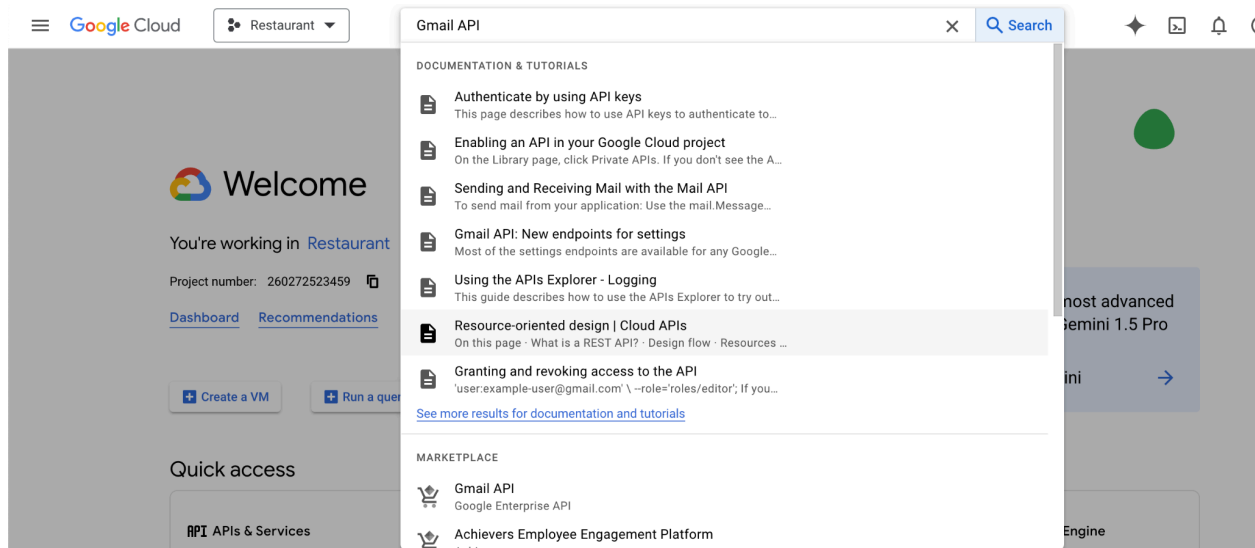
Google Cloud Restaurant

Gmail API

Search

DOCUMENTATION & TUTORIALS

Authenticate by using API keys
This page describes how to use API keys to authenticate to...

Enabling an API in your Google Cloud project
On the Library page, click Private APIs. If you don't see the A...

Sending and Receiving Mail with the Mail API
To send mail from your application: Use the mail.Message...

Gmail API: New endpoints for settings
Most of the settings endpoints are available for any Google...

Using the APIs Explorer - Logging
This guide describes how to use the APIs Explorer to try out...

Resource-oriented design | Cloud APIs
On this page · What is a REST API? · Design flow · Resources ...

Granting and revoking access to the API
'user:example-user@gmail.com' \ --role='roles/editor'; If you...

See more results for documentation and tutorials

MARKETPLACE

Gmail API
Google Enterprise API

Achievers Employee Engagement Platform

Welcome

You're working in Restaurant

Project number: 260272523459

Dashboard Recommendations

Create a VM

Run a quer

Quick access

API APIs & Services

nost advanced
Gemini 1.5 Pro

ini

Engine